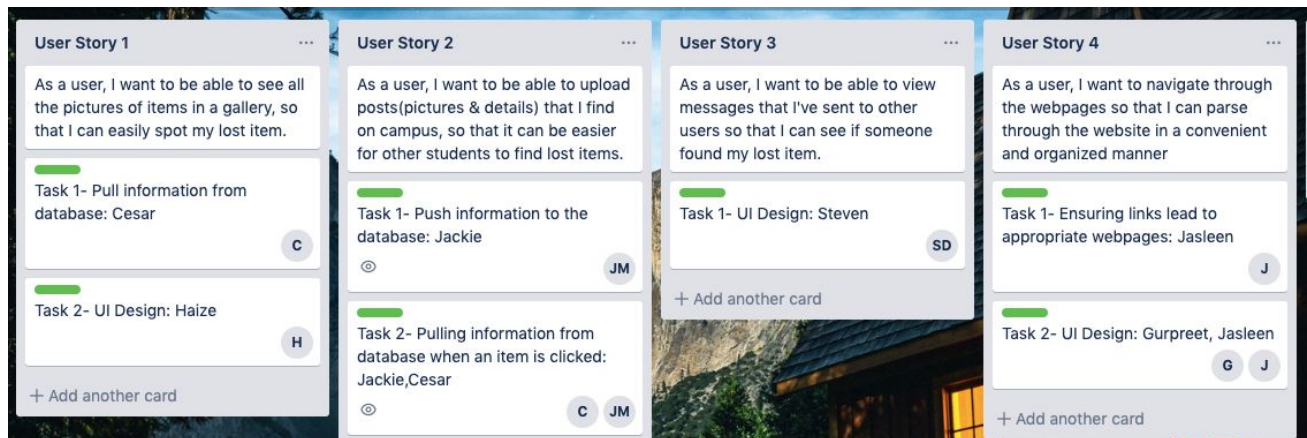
User Story 1 ...

As a user, I want to be able to see all the pictures of items in a gallery, so that I can easily spot my lost item.

Task 1- Pull information from database: Cesar

C

Task 2- UI Design: Haize

H

+ Add another card

User Story 2 ...

As a user, I want to be able to upload posts(pictures & details) that I find on campus, so that it can be easier for other students to find lost items.

Task 1- Push information to the database: Jackie

JM

Task 2- Pulling information from database when an item is clicked: Jackie,Cesar

C JM

User Story 3 ...

As a user, I want to be able to view messages that I've sent to other users so that I can see if someone found my lost item.

Task 1- UI Design: Steven

SD

+ Add another card

User Story 4 ...

As a user, I want to navigate through the webpages so that I can parse through the website in a convenient and organized manner

Task 1- Ensuring links lead to appropriate webpages: Jasleen

J

Task 2- UI Design: Gurpreet, Jasleen

G J

+ Add another card